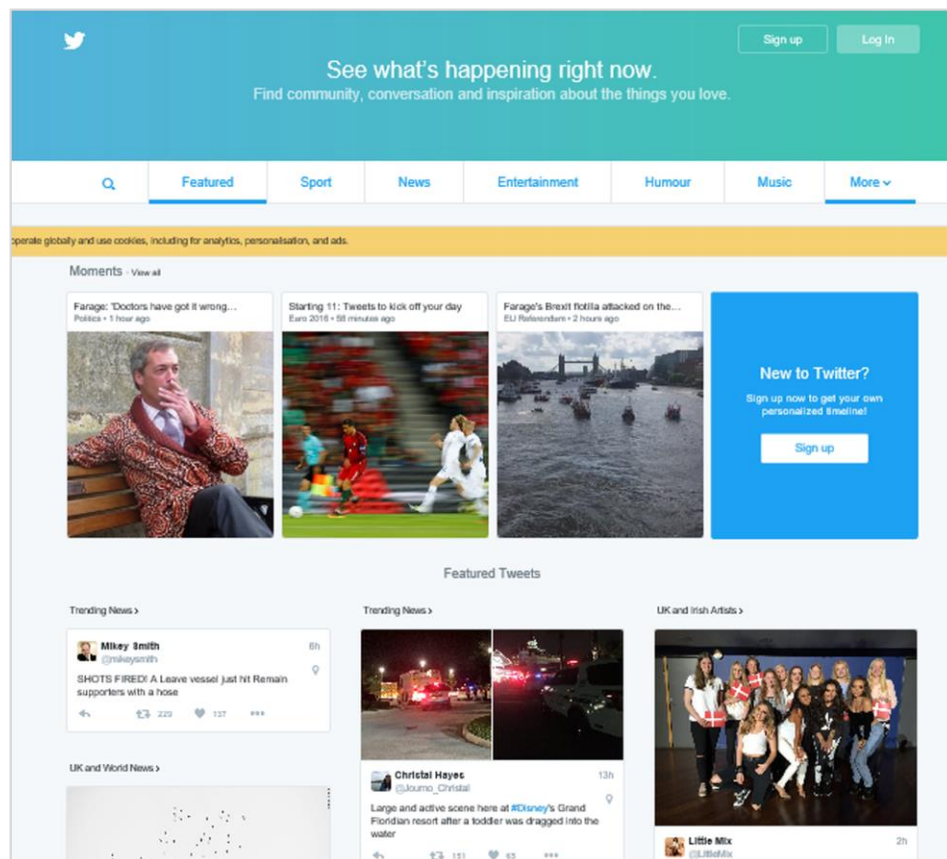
Sign up

Log In

See what's happening right now.

Find community, conversation and inspiration about the things you love.

Featured | Sport | News | Entertainment | Humour | Music | More

operate globally and use cookies, including for analytics, personalisation, and ads.

Moments · View all

Farage: 'Doctors have got it wrong...
Politics • 1 hour ago

Starting 11: Tweets to kick off your day
Euro 2016 • 58 minutes ago

Farage's Brexit flotilla attacked on the...
EU Referendum • 2 hours ago

New to Twitter?

Sign up now to get your own personalized timeline!

Sign up

Featured Tweets

Trending News ›

Mikey Smith
@mikeysmith
6h

SHOTS FIRED! A Leave vessel just hit Remain supporters with a hose

229 137

Trending News ›

Christal Hayes
@Journo_Christal
13h

Large and active scene here at #Disney's Grand Floridian resort after a toddler was dragged into the water

151 63

UK and Irish Artists ›

Little Mix
@LittleMix
2h

UK and World News ›